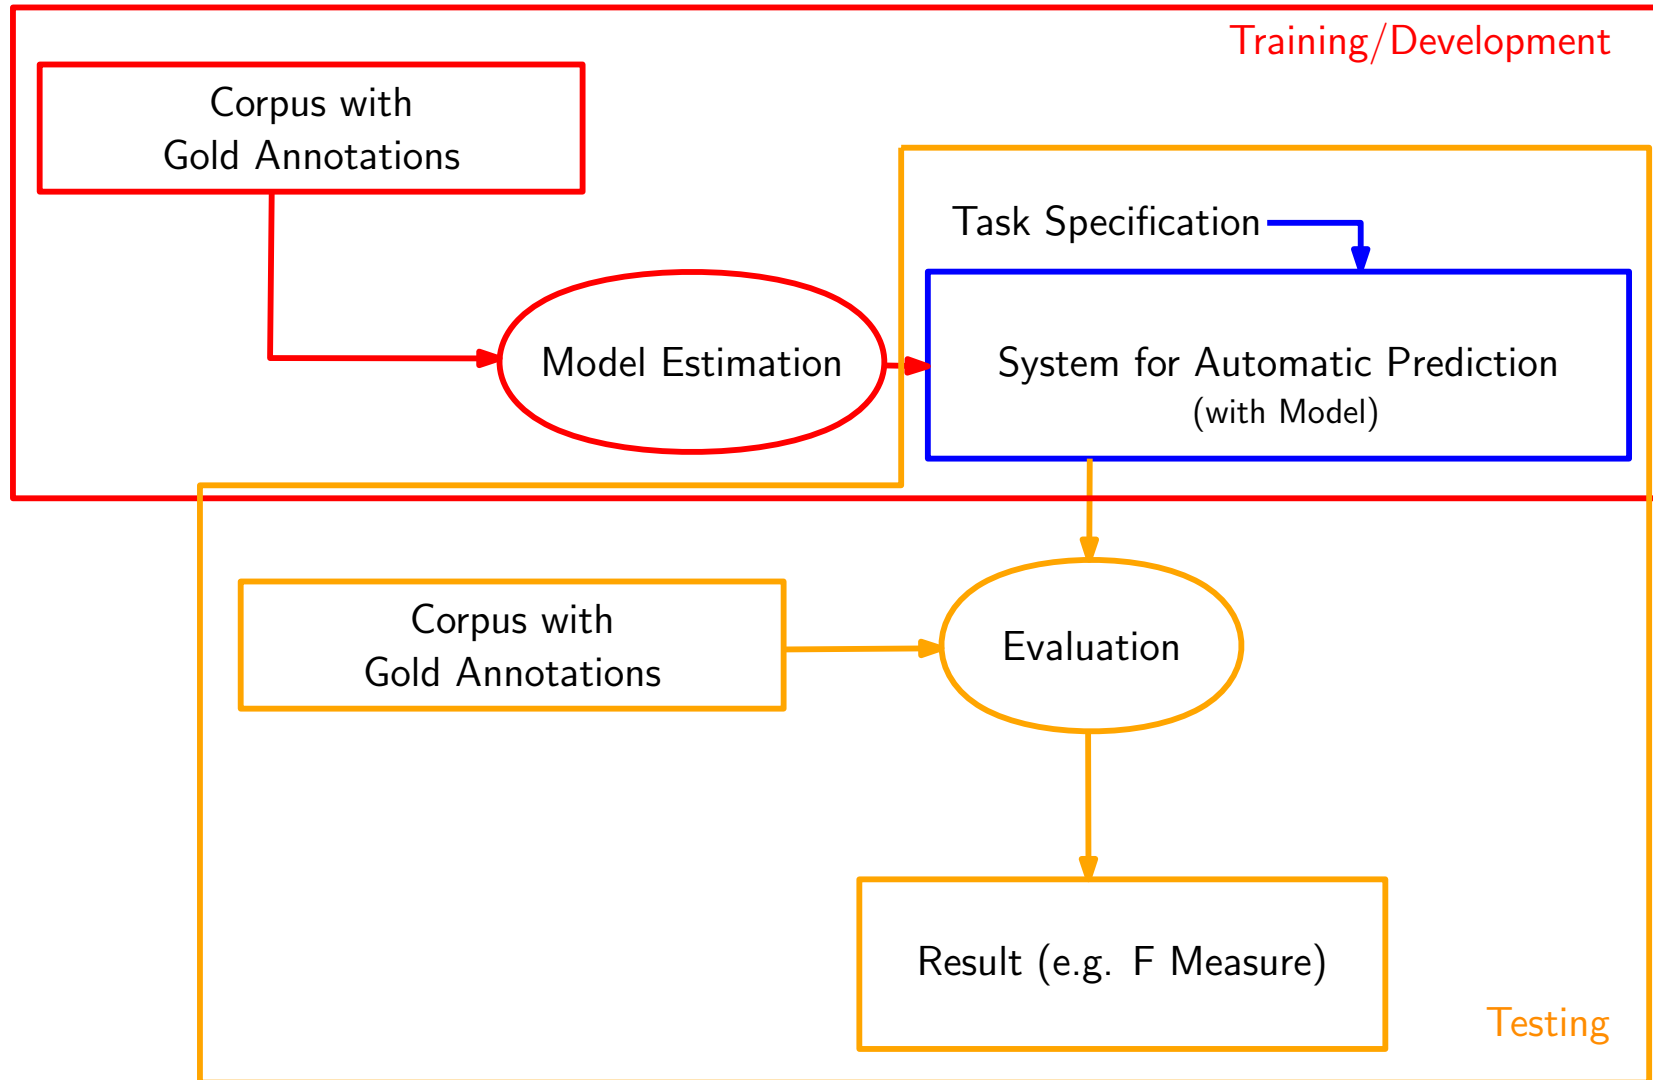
Training/Development

Corpus with
Gold Annotations

Model Estimation

Task Specification

System for Automatic Prediction
(with Model)

Corpus with
Gold Annotations

Evaluation

Result (e.g. F Measure)

Testing